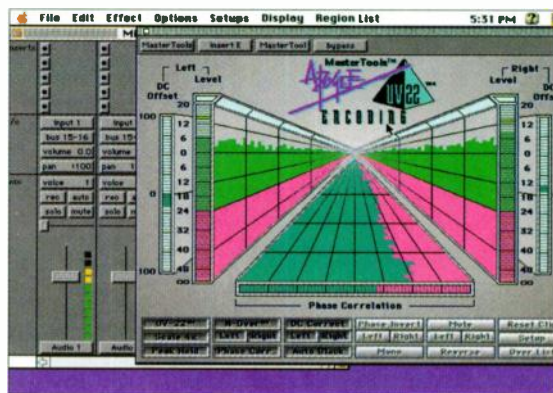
File Edit Effect Options Setups Display Region List 5:31 PM

M

MasterTools Insert 1 MasterTool Bypass

MasterTools™
Apogee
UV22
ENCODING

Left Level
DC Offset

Right Level
DC

20
12
6
0
6
12
18
24
32
40
48
00

100
0
100

20
12
6
0
6
12
18
24
32
40
48
00

Phase Correlation

uports

Input 1
bus 15-16
volume 0.0
pan +100
voice 1
rec auto
solo mute

Input
bus
volume
pan
voice
rec
solo

Audio 1
Audio

UV-22
Grade 16
Peak Hold

N-Over
Left Right
Phase Corr

DC Correct
Left Right
Auto Stack

Phase Invert
Left Right
Mono

Mute
Left Right
Reverse

Reset Cli
Setup
Over Lis